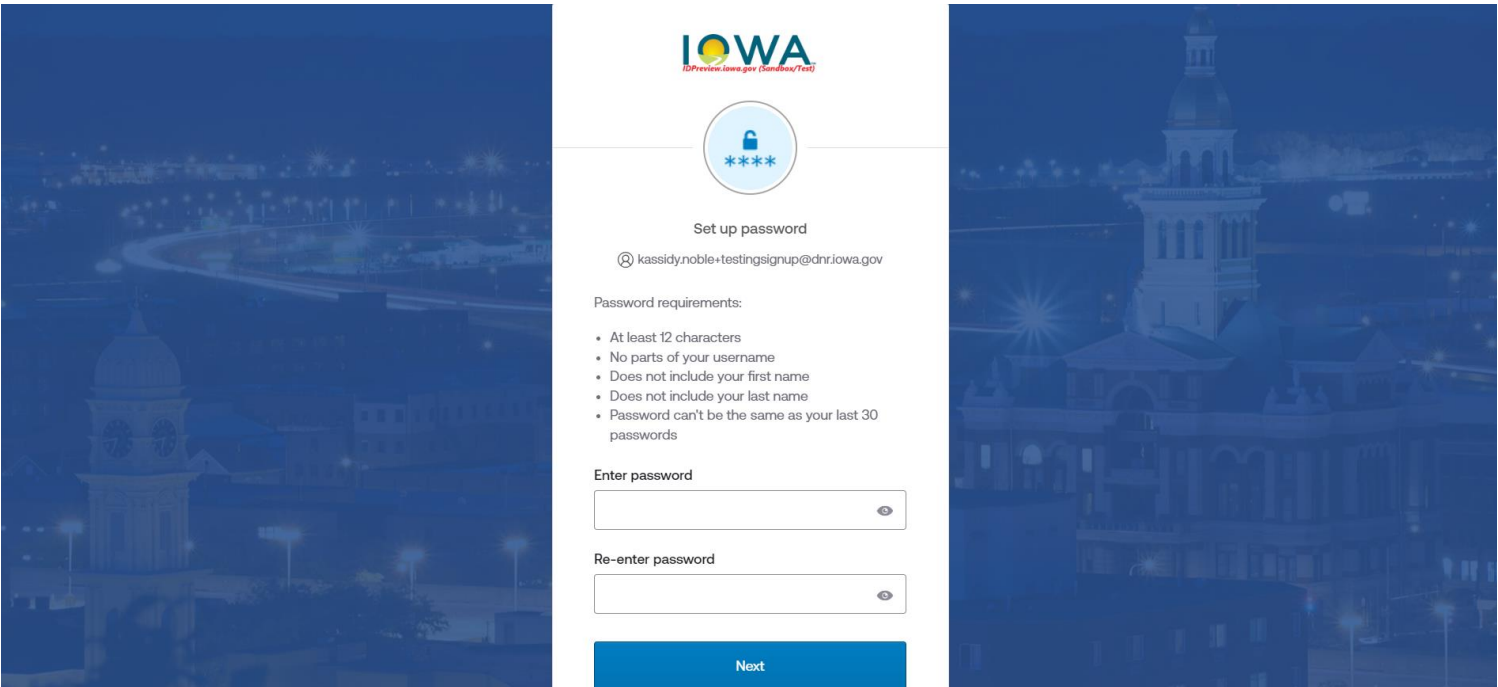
IOWA
IDPreview.iowa.gov (Sandbox/Test)

****

Set up password

kassidy.noble+testingsignup@dnr.iowa.gov

Password requirements:

- At least 12 characters
- No parts of your username
- Does not include your first name
- Does not include your last name
- Password can't be the same as your last 30 passwords

Enter password

Re-enter password

Next